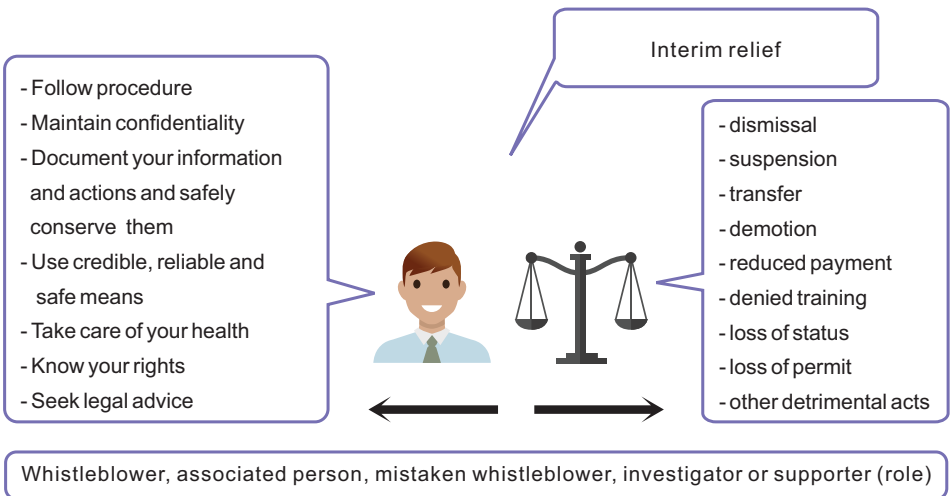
- Follow procedure
- Maintain confidentiality
- Document your information and actions and safely conserve them
- Use credible, reliable and safe means
- Take care of your health
- Know your rights
- Seek legal advice

Interim relief

- dismissal
- suspension
- transfer
- demotion
- reduced payment
- denied training
- loss of status
- loss of permit
- other detrimental acts

Whistleblower, associated person, mistaken whistleblower, investigator or supporter (role)